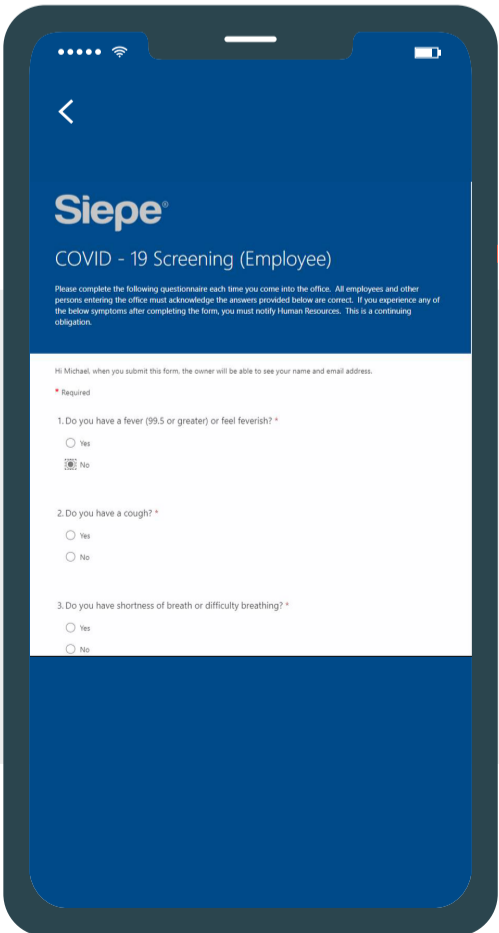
<

Siepe®

COVID - 19 Screening (Employee)

Please complete the following questionnaire each time you come into the office. All employees and other persons entering the office must acknowledge the answers provided below are correct. If you experience any of the below symptoms after completing the form, you must notify Human Resources. This is a continuing obligation.

Hi Michael, when you submit this form, the owner will be able to see your name and email address.

* Required

1. Do you have a fever (99.5 or greater) or feel feverish? *

Yes

No

2. Do you have a cough? *

Yes

No

3. Do you have shortness of breath or difficulty breathing? *

Yes

No